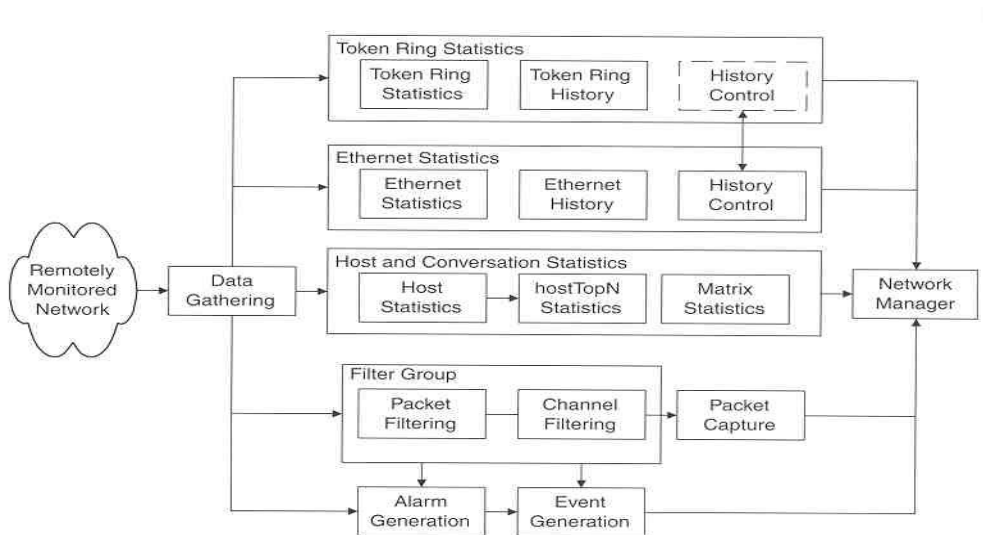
Token Ring Statistics

Token Ring Statistics

Token Ring History

History Control

Ethernet Statistics

Ethernet Statistics

Ethernet History

History Control

Remotely Monitored Network

Data Gathering

Host and Conversation Statistics

Host Statistics

hostTopN Statistics

Matrix Statistics

Network Manager

Filter Group

Packet Filtering

Channel Filtering

Packet Capture

Alarm Generation

Event Generation